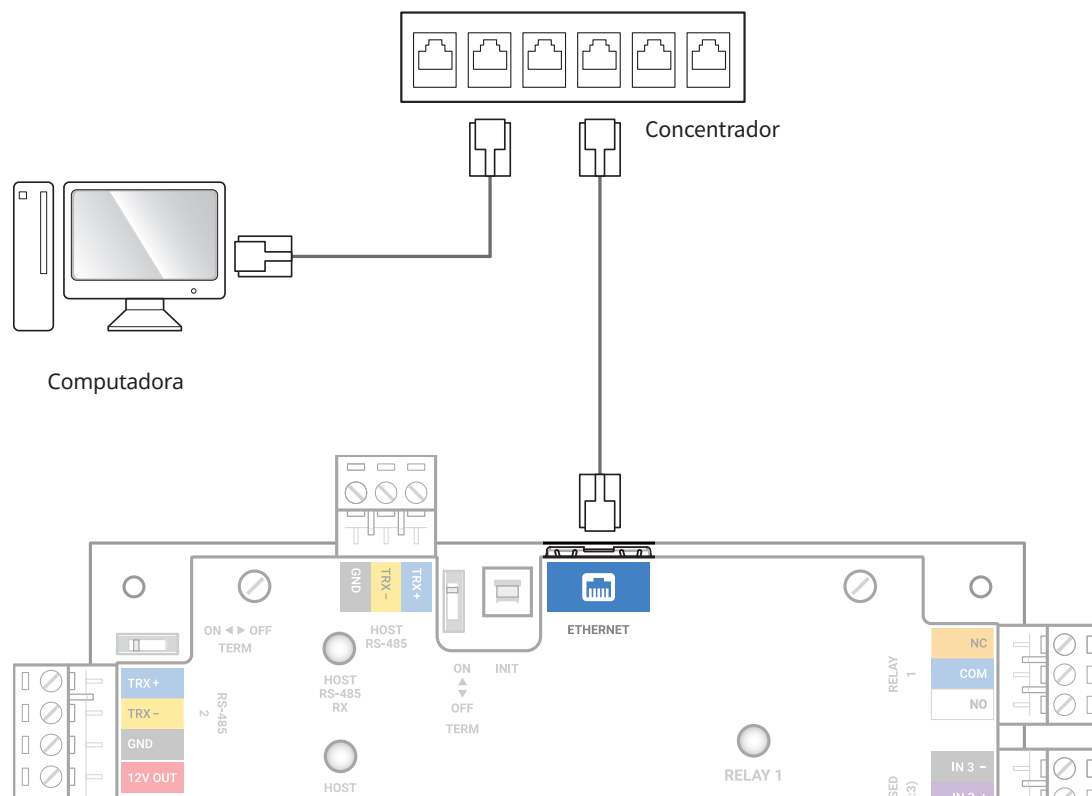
Concentrador

Computadora

GND TRX – TRX +

HOST RS-485

ON ◀ ▶ OFF TERM

HOST RS-485 RX

HOST

ON ▲ ▼ OFF TERM

INIT

ETHERNET

TRX +
TRX –
GND
12V OUT

RS-485 2

RELAY 1

NC
COM
NO

RELAY 1

IN 3 –

SED
3)